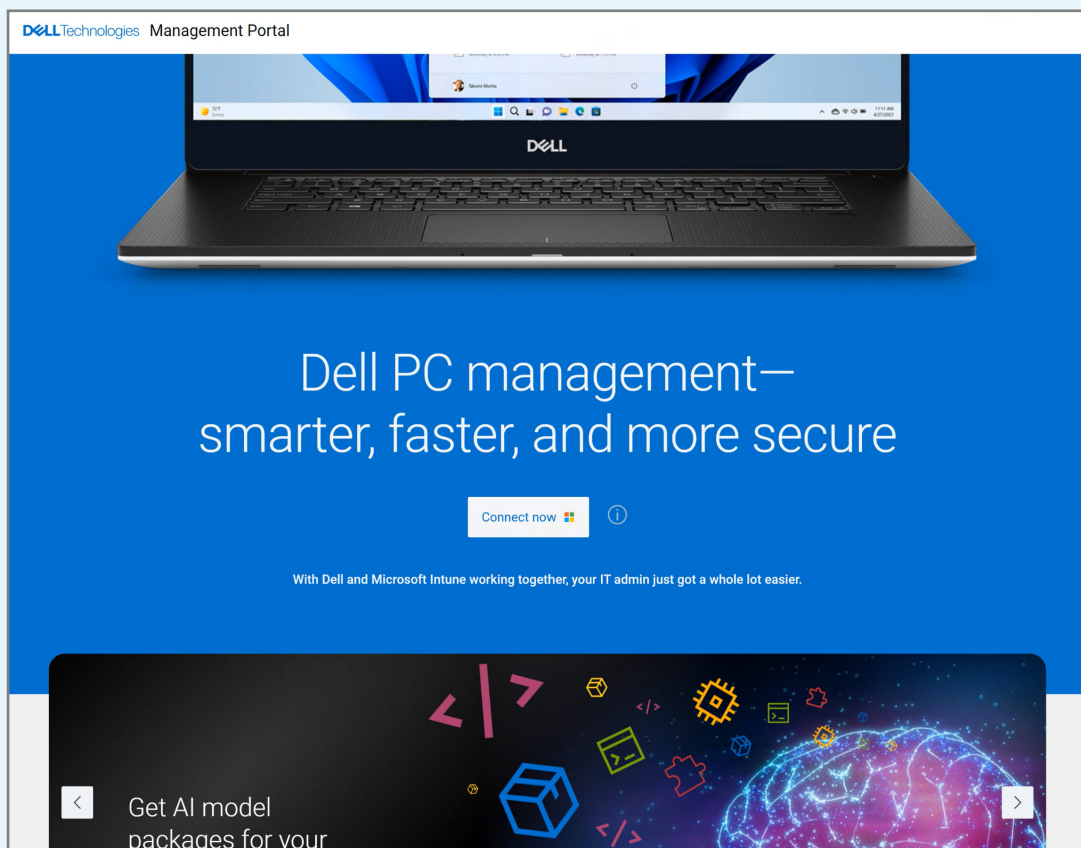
DELLTechnologies Management Portal

Takumi Morita

DELL

Dell PC management—smarter, faster, and more secure

Connect now

With Dell and Microsoft Intune working together, your IT admin just got a whole lot easier.

Get AI model packages for your